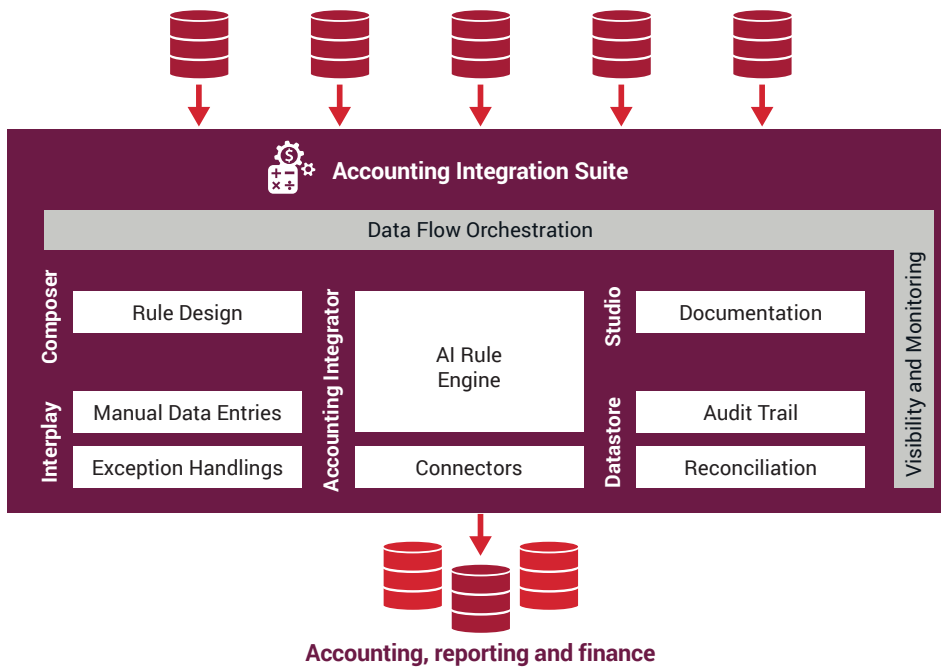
Accounting Integration Suite

Data Flow Orchestration

Composer

Rule Design

Interplay

Manual Data Entries

Exception Handlings

Accounting Integrator

AI Rule Engine

Connectors

Studio

Documentation

Datastore

Audit Trail

Reconciliation

Visibility and Monitoring

Accounting, reporting and finance